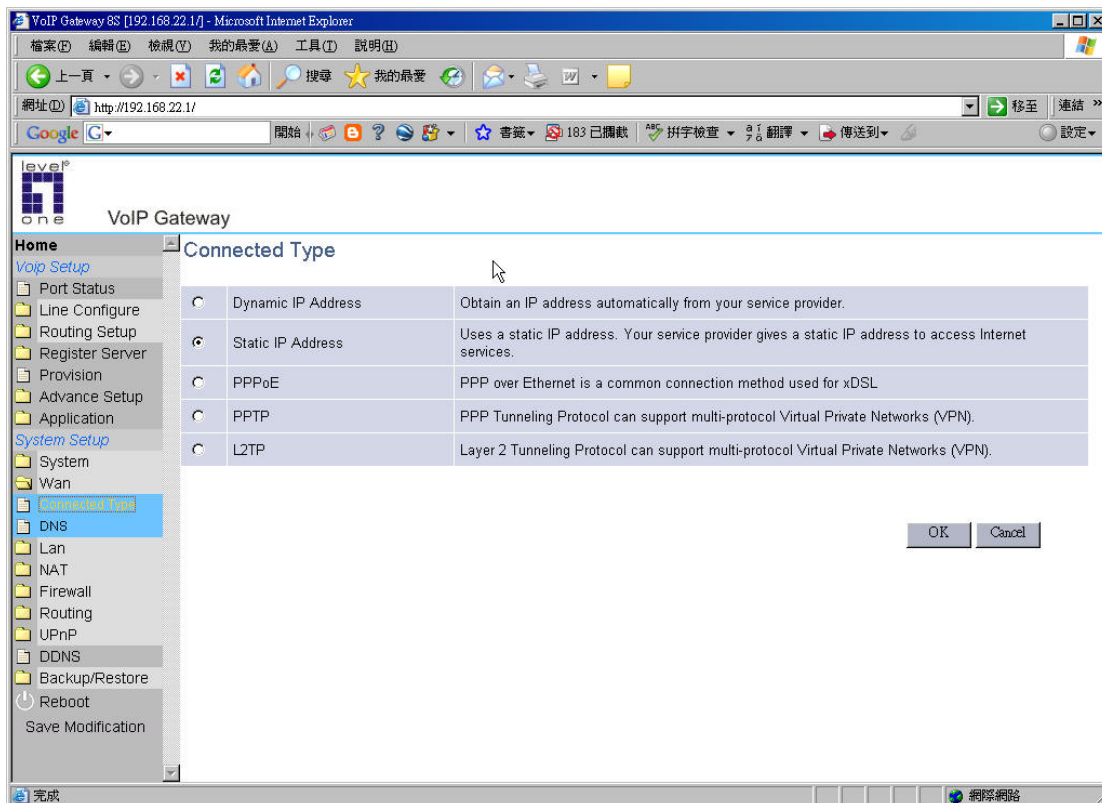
VoIP Gateway 8S [192.168.22.1/] - Microsoft Internet Explorer

檔案(F) 編輯(E) 檢視(V) 我的最愛(A) 工具(T) 說明(H)

上一頁 搜尋 我的最愛

網址(D) http://192.168.22.1/ 移至 連結

Google G 開始 書籤 183 已攔截 拼字檢查 翻譯 傳送到 設定

level one VoIP Gateway

Home
Voip Setup
Port Status
Line Configure
Routing Setup
Register Server
Provision
Advance Setup
Application
System Setup
System
Wan
Connected Type
DNS
Lan
NAT
Firewall
Routing
UPnP
DDNS
Backup/Restore
Reboot
Save Modification

Connected Type

| | | |
|---|---|---|
| ○ | Dynamic IP Address | Obtain an IP address automatically from your service provider. |
| ● | Static IP Address | Uses a static IP address. Your service provider gives a static IP address to access Internet services. |
| ○ | PPPoE | PPP over Ethernet is a common connection method used for xDSL |
| ○ | PPTP | PPP Tunneling Protocol can support multi-protocol Virtual Private Networks (VPN). |
| ○ | L2TP | Layer 2 Tunneling Protocol can support multi-protocol Virtual Private Networks (VPN). |

OK Cancel

完成 網際網路